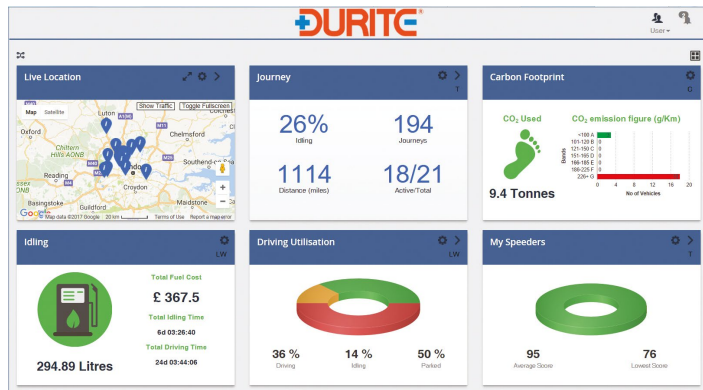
DURITE®

User

Live Location

Map Satellite Show Traffic Toggle Fullscreen

Luton
Oxford
Chiltern Hills AONB
Chelmsford
Reading
Southend-on-Sea
Croydon
Maidstone
Guildford
Map data ©2017 Google 20 km Terms of Use Report a map error

Journey
T

26%
Idling

194
Journeys

1114
Distance (miles)

18/21
Active/Total

Carbon Footprint
C

$CO_2$ Used

9.4 Tonnes

$CO_2$ emission figure (g/Km)

Bands

<100 A 0
101-120 B 0
121-150 C 0
151-165 D 0
166-185 E 0
186-225 F 0
226+ G

0 4 8 12 16 20
No of Vehicles

Idling
LW

Total Fuel Cost
£ 367.5
Total Idling Time
6d 03:26:40
Total Driving Time
24d 03:44:06

294.89 Litres

Driving Utilisation
LW

36 %
Driving

14 %
Idling

50 %
Parked

My Speeders
T

95
Average Score

76
Lowest Score